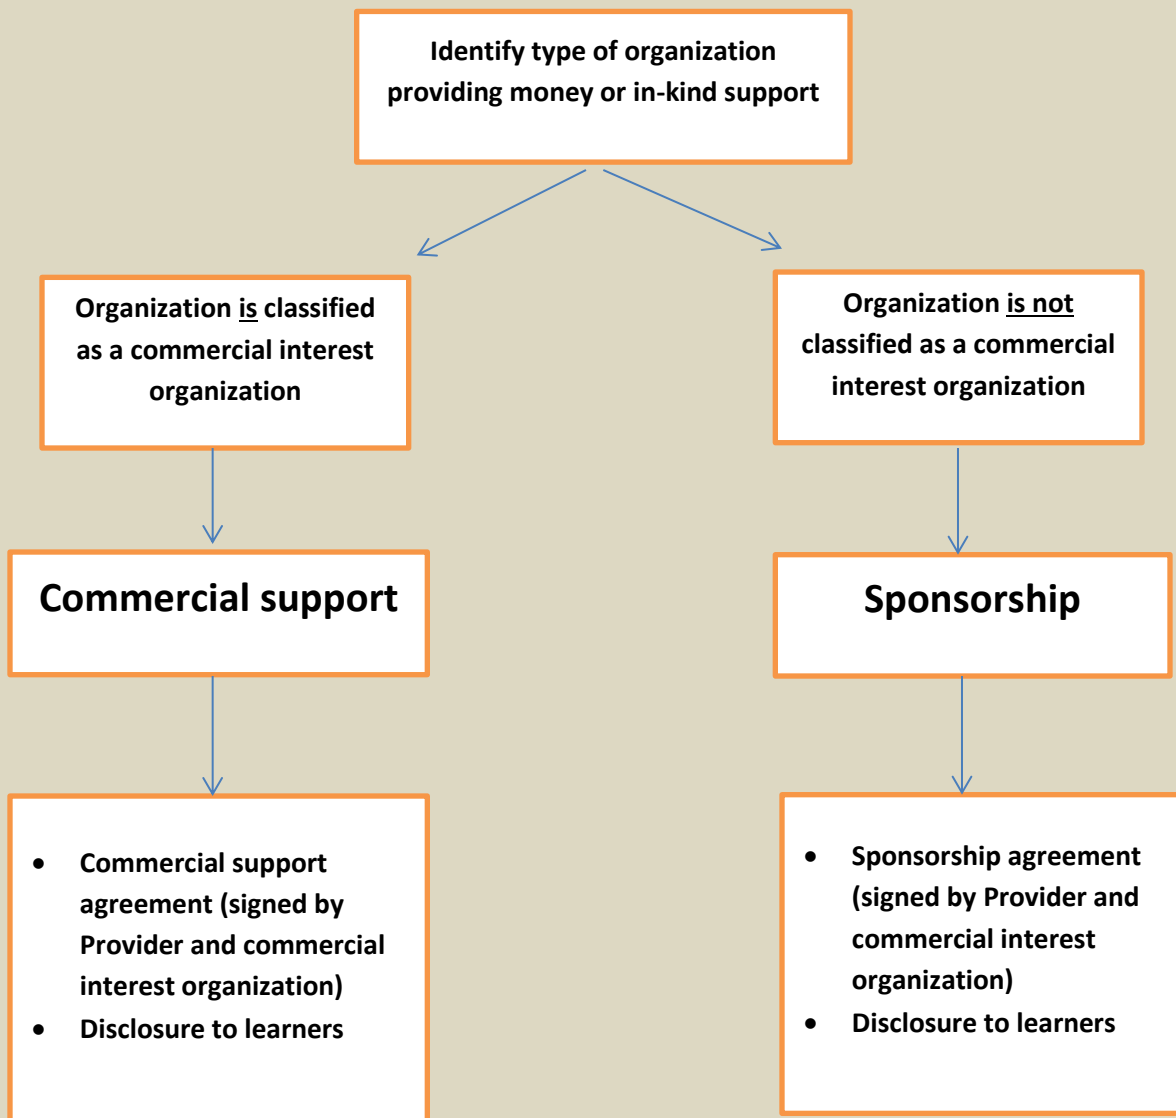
Identify type of organization providing money or in-kind support

Organization is classified as a commercial interest organization

Organization is not classified as a commercial interest organization

Commercial support

Sponsorship

- Commercial support agreement (signed by Provider and commercial interest organization)
- Disclosure to learners

- Sponsorship agreement (signed by Provider and commercial interest organization)
- Disclosure to learners